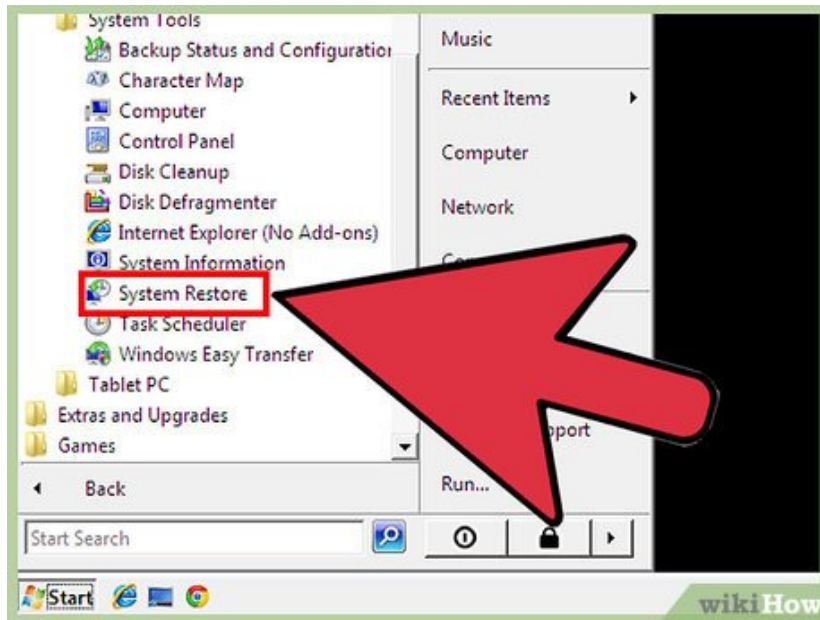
System Tools
Backup Status and Configuratio
Character Map
Computer
Control Panel
Disk Cleanup
Disk Defragmenter
Internet Explorer (No Add-ons)
System Information
System Restore
Task Scheduler
Windows Easy Transfer
Tablet PC
Extras and Upgrades
Games
Back
Start Search

Music
Recent Items
Computer
Network
Co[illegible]
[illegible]pport
Run...

Start

wikiHow